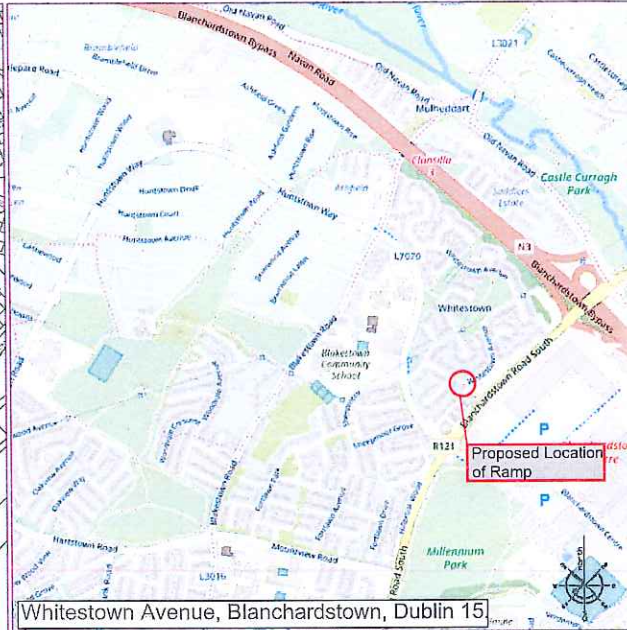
Old Navan Road
Blanchardstown Bypass
Navan Road
L3021
Blanchfield
Blanchfield Grove
Mulhuddart
Old Navan Road
Old Navan Road
Huntstown Way
Huntstown Drive
Huntstown Court
Huntstown Avenue
Huntstown Way
Clonsilla
Castle Curragh Park
Saddlers Estate
N3
Blanchardstown Bypass
L7070
Whitestown
Blakestown Community School
Blanchardstown Road South
R121
Proposed Location of Ramp
P
P
Blakestown Road
Huntstown Road
Millennium Park
L3016
Road South
Whitestown Avenue, Blanchardstown, Dublin 15